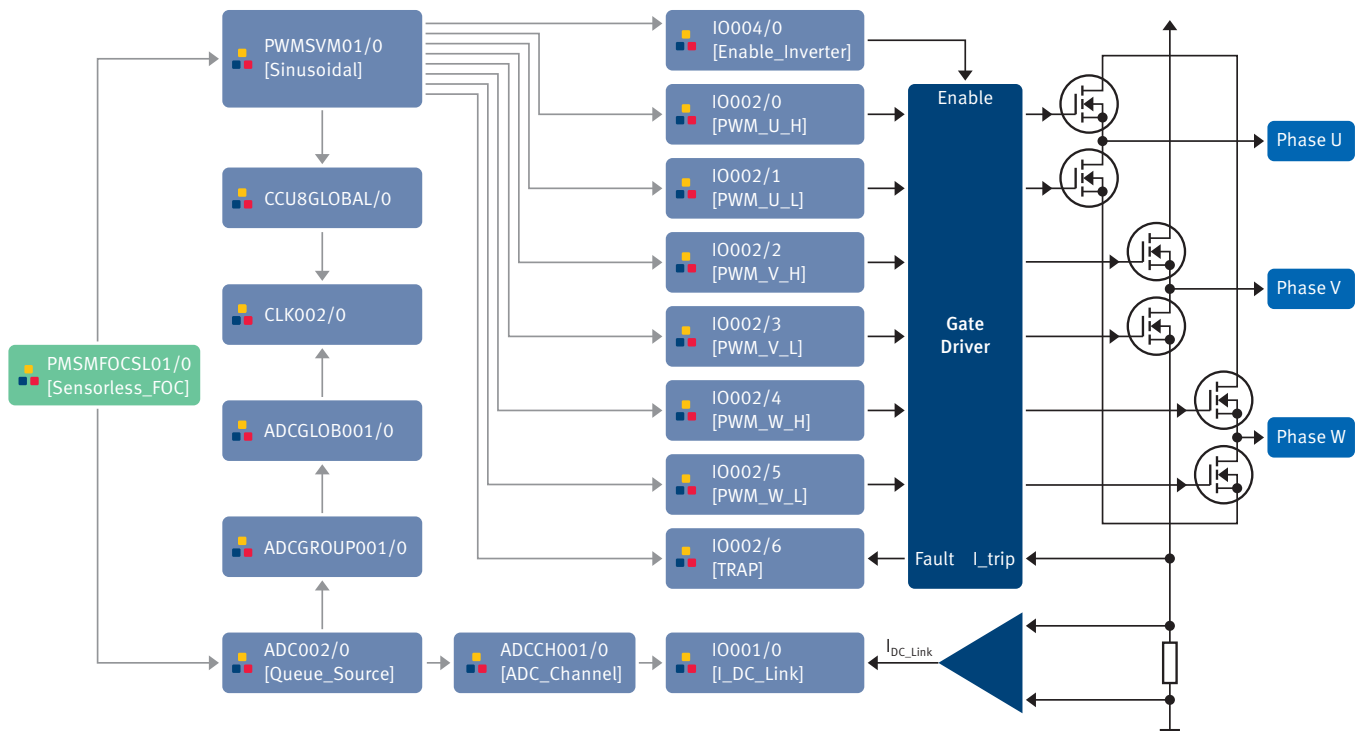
PMSMFOCSL01/0
[Sensorless_FOC]

PWMSVM01/0
[Sinusoidal]

CCU8GLOBAL/0

CLK002/0

ADCGLOB001/0

ADCGROUP001/0

ADC002/0
[Queue_Source]

ADCCH001/0
[ADC_Channel]

IO004/0
[Enable_Inverter]

IO002/0
[PWM_U_H]

IO002/1
[PWM_U_L]

IO002/2
[PWM_V_H]

IO002/3
[PWM_V_L]

IO002/4
[PWM_W_H]

IO002/5
[PWM_W_L]

IO002/6
[TRAP]

IO001/0
[I_DC_Link]

Enable

Gate
Driver

Fault I_trip

$I_{DC\_Link}$

Phase U

Phase V

Phase W